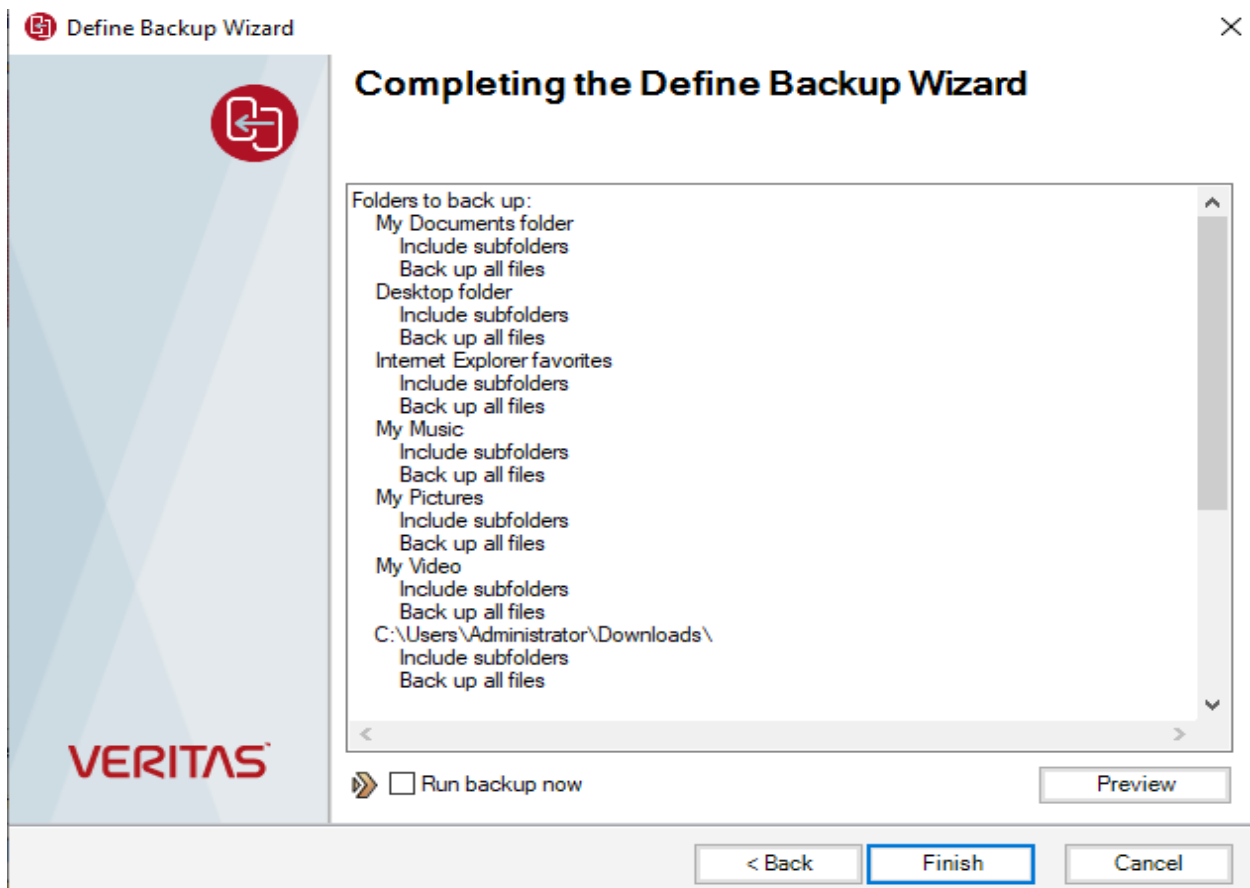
Define Backup Wizard

Completing the Define Backup Wizard

Folders to back up:
My Documents folder
Include subfolders
Back up all files
Desktop folder
Include subfolders
Back up all files
Internet Explorer favorites
Include subfolders
Back up all files
My Music
Include subfolders
Back up all files
My Pictures
Include subfolders
Back up all files
My Video
Include subfolders
Back up all files
C:\Users\Administrator\Downloads\
Include subfolders
Back up all files

VERITAS

Run backup now

Preview

< Back

Finish

Cancel